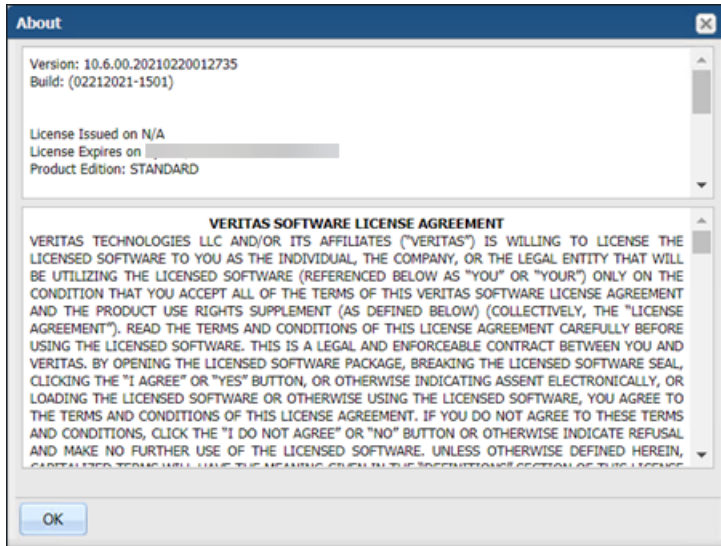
About

Version: 10.6.00.20210220012735
Build: (02212021-1501)

License Issued on N/A
License Expires on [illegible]
Product Edition: STANDARD

VERITAS SOFTWARE LICENSE AGREEMENT
VERITAS TECHNOLOGIES LLC AND/OR ITS AFFILIATES ("VERITAS") IS WILLING TO LICENSE THE LICENSED SOFTWARE TO YOU AS THE INDIVIDUAL, THE COMPANY, OR THE LEGAL ENTITY THAT WILL BE UTILIZING THE LICENSED SOFTWARE (REFERENCED BELOW AS "YOU" OR "YOUR") ONLY ON THE CONDITION THAT YOU ACCEPT ALL OF THE TERMS OF THIS VERITAS SOFTWARE LICENSE AGREEMENT AND THE PRODUCT USE RIGHTS SUPPLEMENT (AS DEFINED BELOW) (COLLECTIVELY, THE "LICENSE AGREEMENT"). READ THE TERMS AND CONDITIONS OF THIS LICENSE AGREEMENT CAREFULLY BEFORE USING THE LICENSED SOFTWARE. THIS IS A LEGAL AND ENFORCEABLE CONTRACT BETWEEN YOU AND VERITAS. BY OPENING THE LICENSED SOFTWARE PACKAGE, BREAKING THE LICENSED SOFTWARE SEAL, CLICKING THE "I AGREE" OR "YES" BUTTON, OR OTHERWISE INDICATING ASSENT ELECTRONICALLY, OR LOADING THE LICENSED SOFTWARE OR OTHERWISE USING THE LICENSED SOFTWARE, YOU AGREE TO THE TERMS AND CONDITIONS OF THIS LICENSE AGREEMENT. IF YOU DO NOT AGREE TO THESE TERMS AND CONDITIONS, CLICK THE "I DO NOT AGREE" OR "NO" BUTTON OR OTHERWISE INDICATE REFUSAL AND MAKE NO FURTHER USE OF THE LICENSED SOFTWARE. UNLESS OTHERWISE DEFINED HEREIN, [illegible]

OK